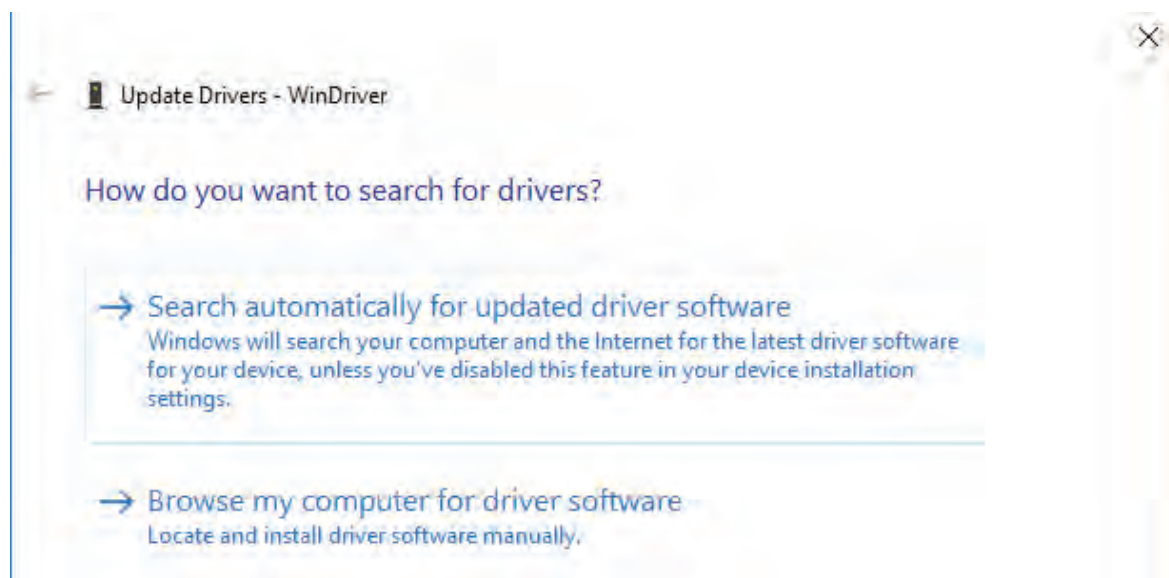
×

← Update Drivers - WinDriver

How do you want to search for drivers?

→ Search automatically for updated driver software
Windows will search your computer and the Internet for the latest driver software for your device, unless you've disabled this feature in your device installation settings.

→ Browse my computer for driver software
Locate and install driver software manually.